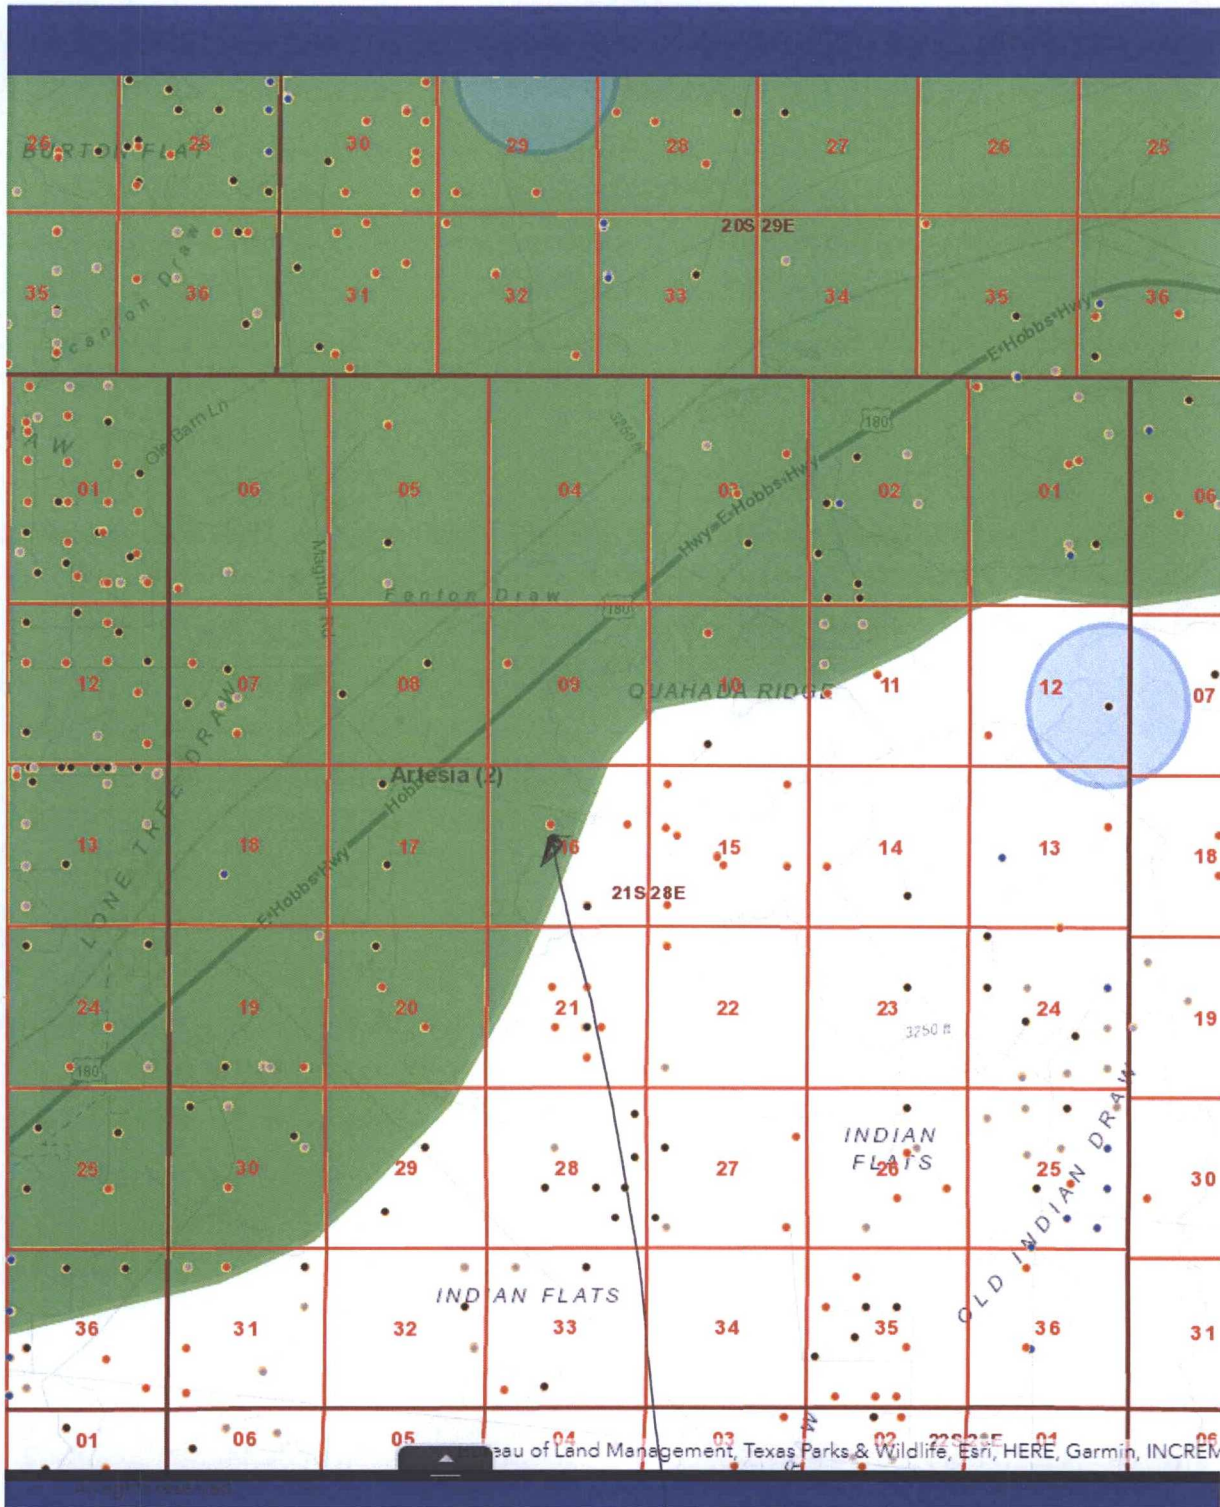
26 BURTON FLAT 25 30 29 28 27 26 25

20S 29E

35 Canyon Draw 36 31 32 33 34 35 E Hobbs Hwy 36

Old Barn Ln 01 06 05 04 03 Hwy E Hobbs Hwy 180 02 01 06

Fenton Draw 180

12 07 08 09 QUAHADA RIDGE 10 11 12 07

Artesia (2) Hobbs

13 18 E Hobbs Hwy 17 16 15 14 13 18

21S 28E

LONE TREE DRAW

24 19 20 21 22 23 24 19

3750 ft

180

25 30 29 28 27 INDIAN FLATS 26 25 30

OLD INDIAN DRAW

36 31 32 INDIAN FLATS 33 34 35 36 31

01 06 05 04 03 02 22S 31E 01 06

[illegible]eau of Land Management, Texas Parks & Wildlife, Esri, HERE, Garmin, INCREM